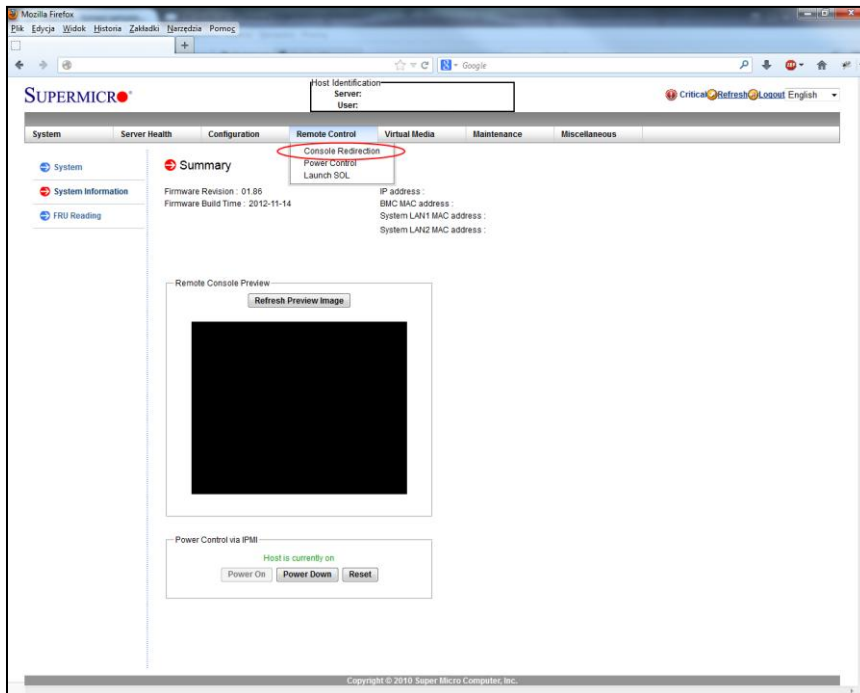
Mozilla Firefox
Plik Edycja Widok Historia Zakładki Narzędzia Pomoc

Google

SUPERMICRO

Host Identification
Server:
User:

Critical Refresh Logout English

System | Server Health | Configuration | Remote Control | Virtual Media | Maintenance | Miscellaneous

Console Redirection
Power Control
Launch SOL

System
System Information
FRU Reading

Summary

Firmware Revision : 01.86
Firmware Build Time : 2012-11-14

IP address :
BMC MAC address :
System LAN1 MAC address :
System LAN2 MAC address :

Remote Console Preview
Refresh Preview Image

Power Control via IPMI
Host is currently on
Power On | Power Down | Reset

Copyright © 2010 Super Micro Computer, Inc.